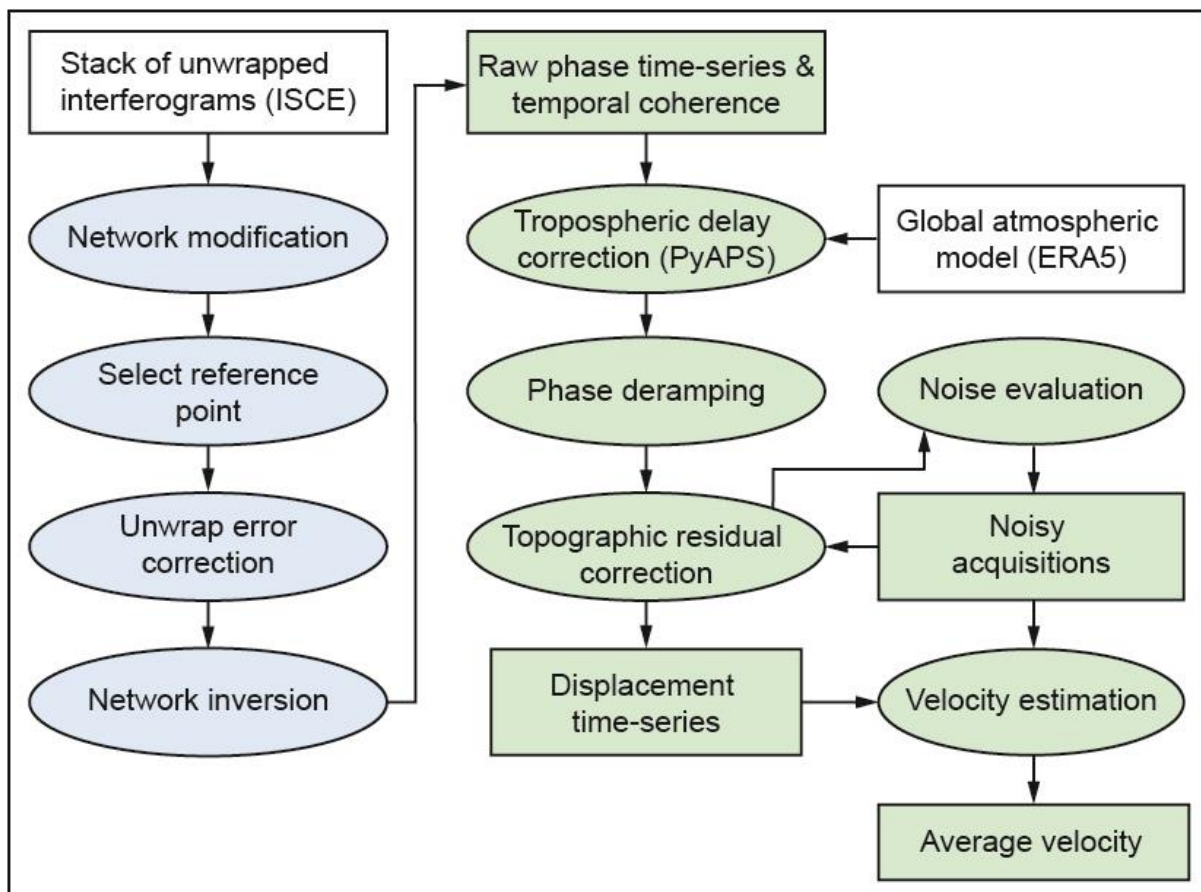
Stack of unwrapped interferograms (ISCE)

Network modification

Select reference point

Unwrap error correction

Network inversion

Raw phase time-series & temporal coherence

Tropospheric delay correction (PyAPS)

Global atmospheric model (ERA5)

Phase deramping

Noise evaluation

Topographic residual correction

Noisy acquisitions

Displacement time-series

Velocity estimation

Average velocity